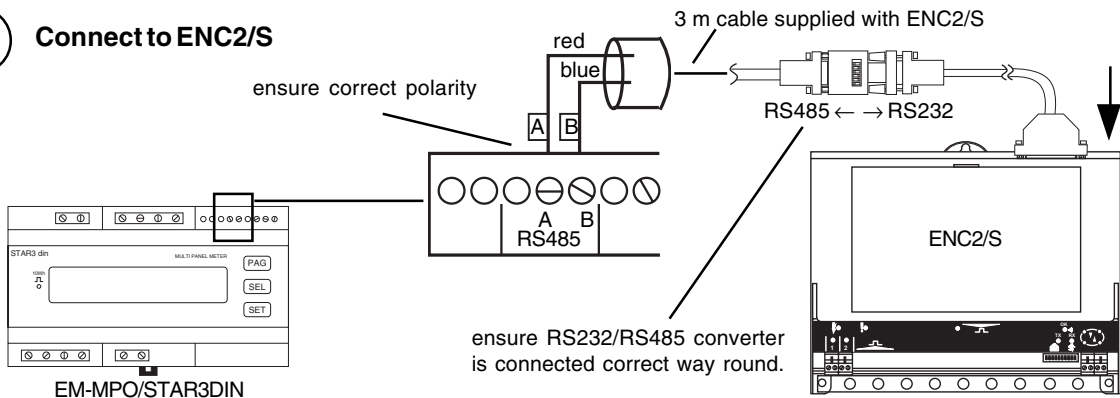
Connect to ENC2/S

3 m cable supplied with ENC2/S

red

blue

ensure correct polarity

A B

RS485 $\leftarrow\ \rightarrow$ RS232

A B
RS485

STAR3 din MULTI PANEL METER
10Wh
PAG
SEL
SET

ENC2/S

ensure RS232/RS485 converter is connected correct way round.

EM-MPO/STAR3DIN